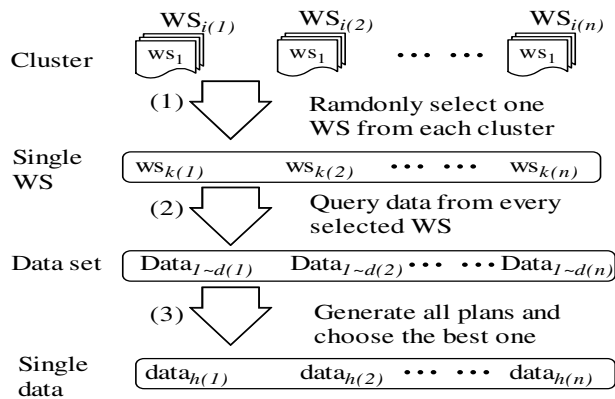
$WS_{i(1)}$ $WS_{i(2)}$ $WS_{i(n)}$

Cluster $ws_1$ $ws_1$ ··· ··· $ws_1$

(1) Ramdonly select one WS from each cluster

Single WS $ws_{k(1)}$ $ws_{k(2)}$ ··· ··· $ws_{k(n)}$

(2) Query data from every selected WS

Data set $Data_{1\sim d(1)}$ $Data_{1\sim d(2)}$ ··· ··· $Data_{1\sim d(n)}$

(3) Generate all plans and choose the best one

Single data $data_{h(1)}$ $data_{h(2)}$ ··· ··· $data_{h(n)}$